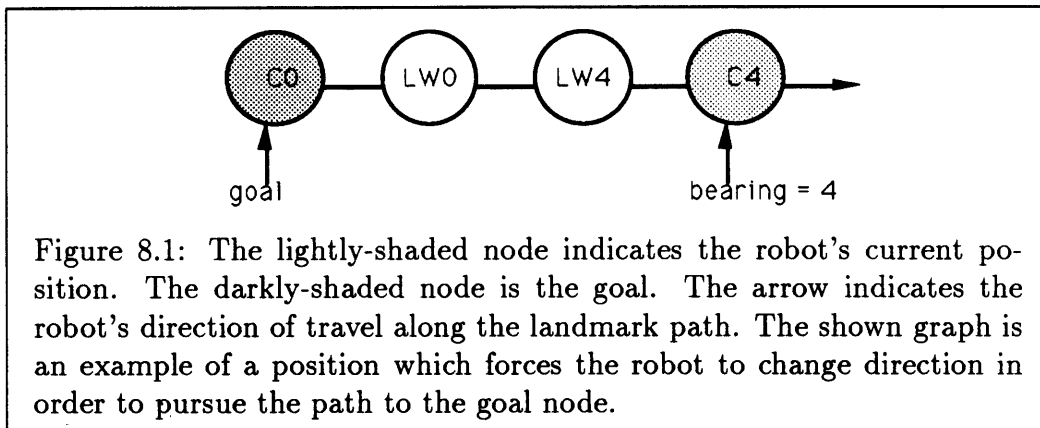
C0

LW0

LW4

C4

goal

bearing = 4

Figure 8.1: The lightly-shaded node indicates the robot's current position. The darkly-shaded node is the goal. The arrow indicates the robot's direction of travel along the landmark path. The shown graph is an example of a position which forces the robot to change direction in order to pursue the path to the goal node.